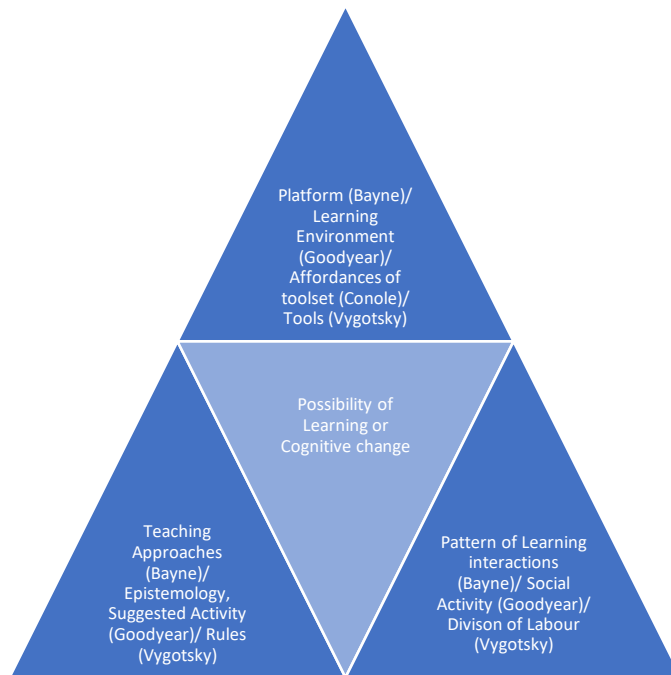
Platform (Bayne)/ Learning Environment (Goodyear)/ Affordances of toolset (Conole)/ Tools (Vygotsky)

Possibility of Learning or Cognitive change

Teaching Approaches (Bayne)/ Epistemology, Suggested Activity (Goodyear)/ Rules (Vygotsky)

Pattern of Learning interactions (Bayne)/ Social Activity (Goodyear)/ Divison of Labour (Vygotsky)